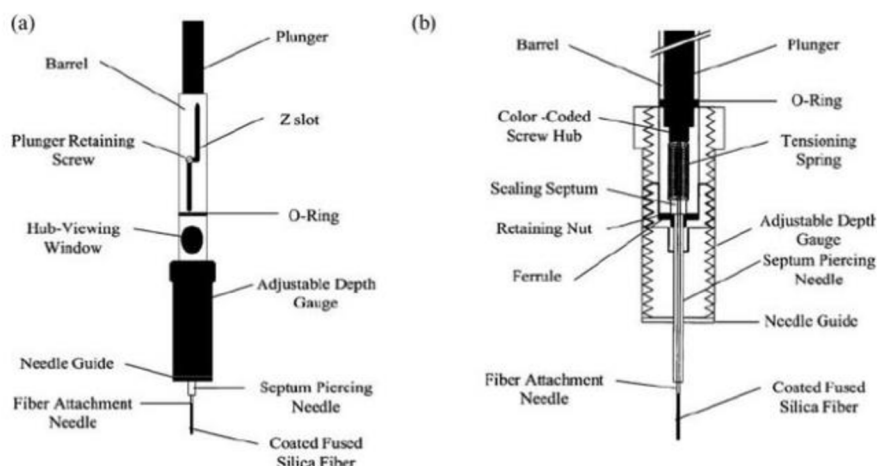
(a)

Plunger

Barrel

Z slot

Plunger Retaining Screw

O-Ring

Hub-Viewing Window

Adjustable Depth Gauge

Needle Guide

Septum Piercing Needle

Fiber Attachment Needle

Coated Fused Silica Fiber

(b)

Barrel

Plunger

O-Ring

Color -Coded Screw Hub

Tensioning Spring

Sealing Septum

Retaining Nut

Adjustable Depth Gauge

Ferrule

Septum Piercing Needle

Needle Guide

Fiber Attachment Needle

Coated Fused Silica Fiber